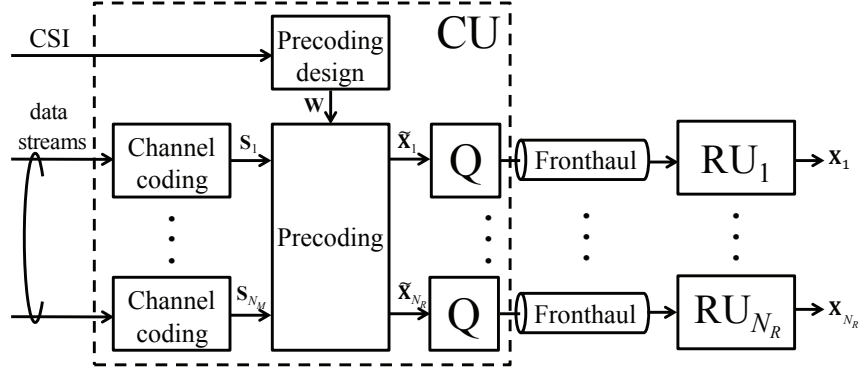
CSI

Precoding design

CU

W

data streams

Channel coding

$\mathbf{S}_1$

$\tilde{\mathbf{X}}_1$

Q

Fronthaul

$\mathrm{RU}_1$

$\mathbf{x}_1$

Precoding

Channel coding

$\mathbf{S}_{N_M}$

$\tilde{\mathbf{X}}_{N_R}$

Q

Fronthaul

$\mathrm{RU}_{N_R}$

$\mathbf{x}_{N_R}$